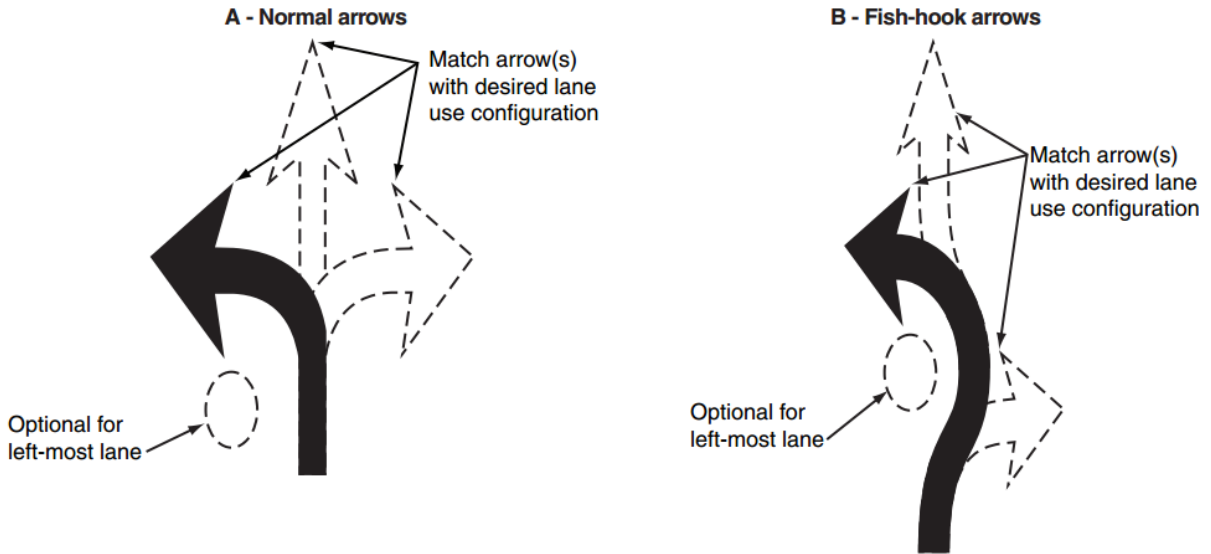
A - Normal arrows

Match arrow(s) with desired lane use configuration

Optional for left-most lane

B - Fish-hook arrows

Match arrow(s) with desired lane use configuration

Optional for left-most lane